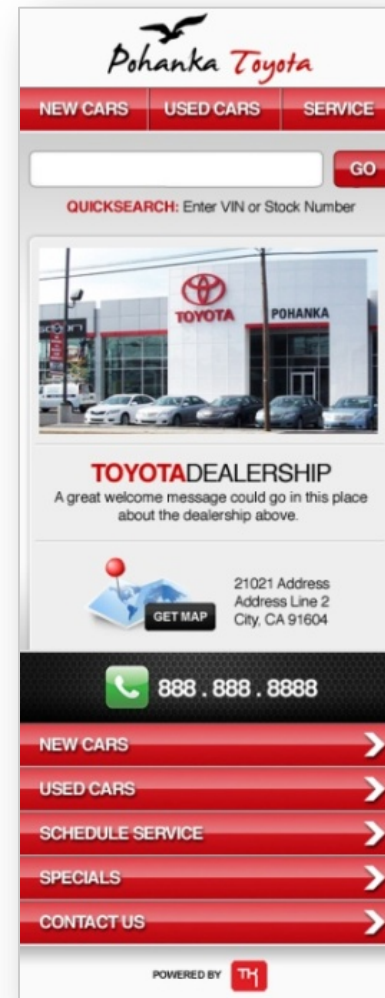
Pohanka Toyota

NEW CARS | USED CARS | SERVICE

GO

QUICKSEARCH: Enter VIN or Stock Number

TOYOTA POHANKA

TOYOTADEALERSHIP

A great welcome message could go in this place about the dealership above.

GET MAP

21021 Address
Address Line 2
City, CA 91604

888 . 888 . 8888

NEW CARS

USED CARS

SCHEDULE SERVICE

SPECIALS

CONTACT US

POWERED BY TK